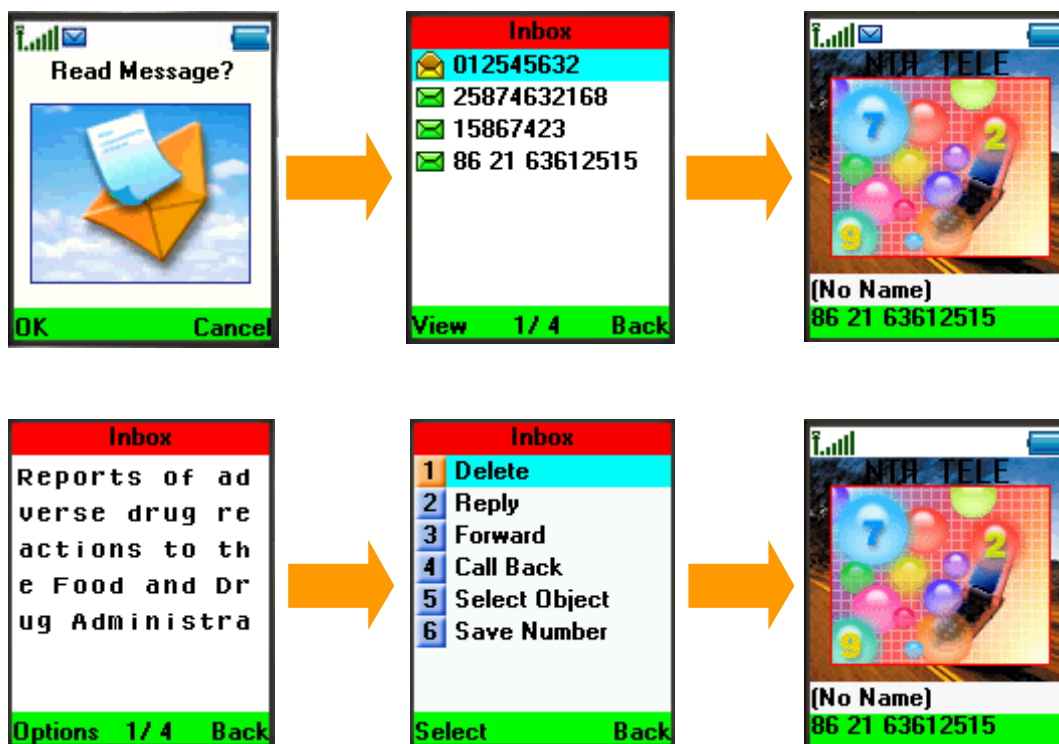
Read Message?

OK Cancel

Inbox

012545632

25874632168

15867423

86 21 63612515

View 1/4 Back

NTH TELE

7 2 9

(No Name)

86 21 63612515

Inbox

Reports of adverse drug reactions to the Food and Drug Administra

Options 1/4 Back

Inbox

1 Delete

2 Reply

3 Forward

4 Call Back

5 Select Object

6 Save Number

Select Back

NTH TELE

7 2 9

(No Name)

86 21 63612515